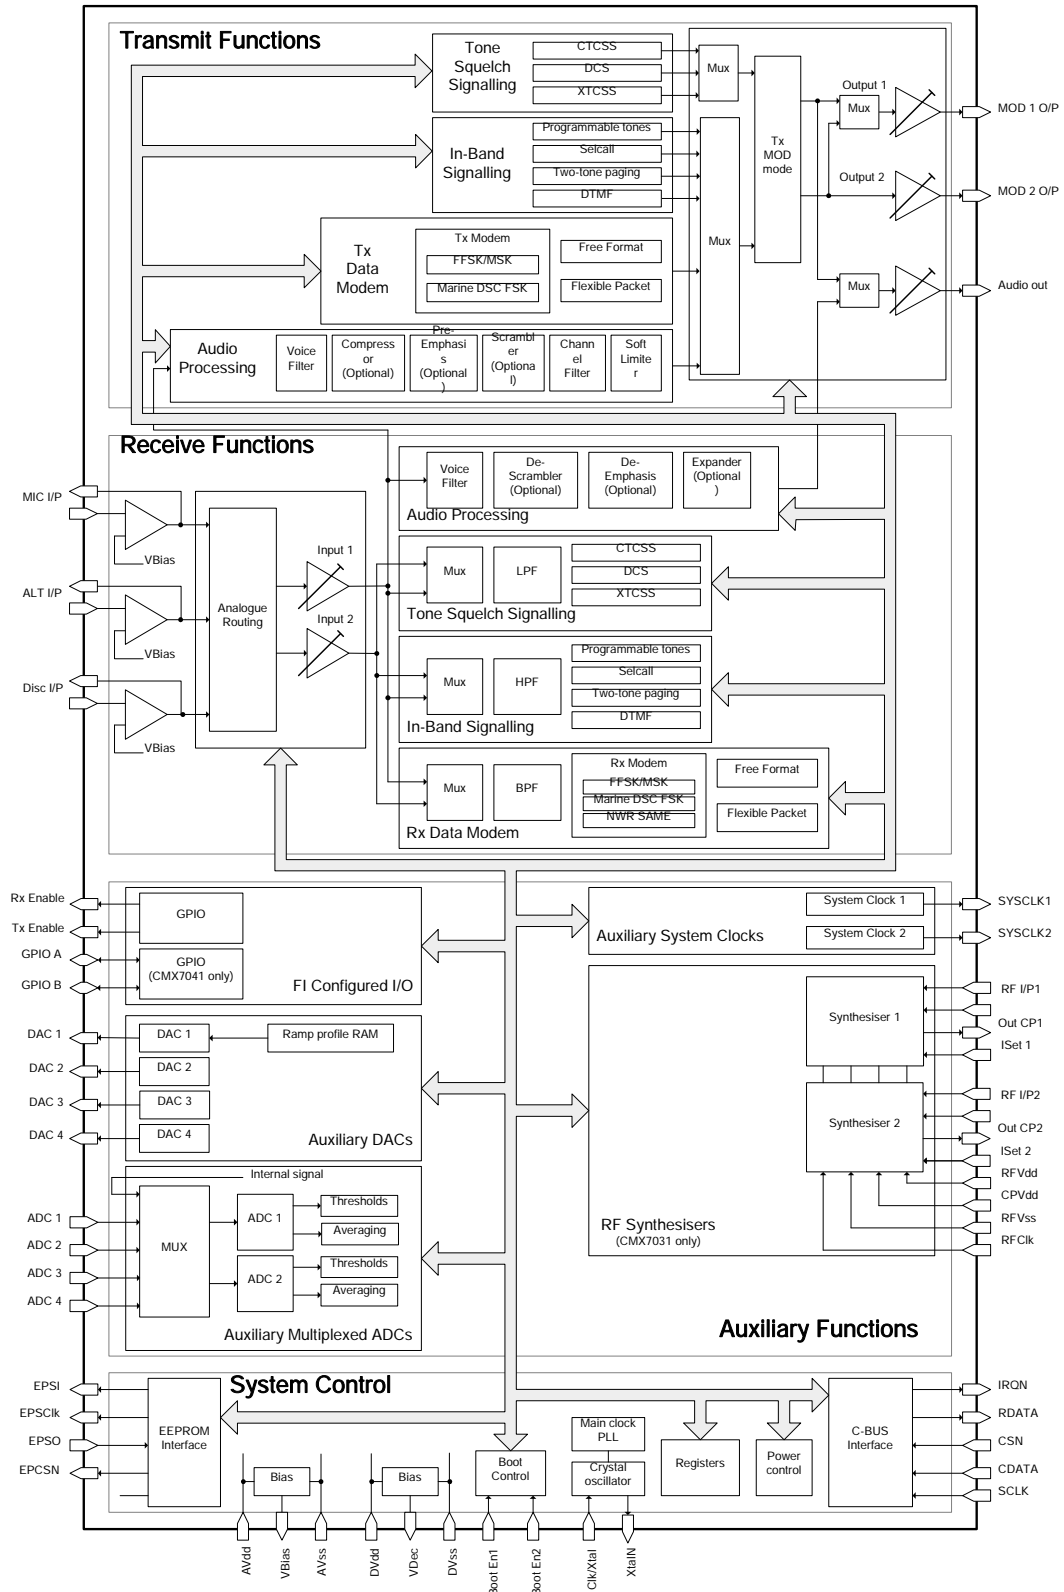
Transmit Functions

Tone Squelch Signalling
CTCSS
DCS
XTCSS
Mux

In-Band Signalling
Programmable tones
Selcall
Two-tone paging
DTMF

Tx MOD mode
Output 1
Mux
MOD 1 O/P
Output 2
MOD 2 O/P

Tx Data Modem
Tx Modem
FFSK/MSK
Marine DSC FSK
Free Format
Flexible Packet
Mux
Audio out

Audio Processing
Voice Filter
Compressor (Optional)
Pre-Emphasis (Optional)
Scrambler (Optional)
Channel Filter
Soft Limiter

Receive Functions

MIC I/P
VBias
ALT I/P
VBias
Disc I/P
VBias
Analogue Routing
Input 1
Input 2

Voice Filter
De-Scrambler (Optional)
De-Emphasis (Optional)
Expander (Optional)
Audio Processing

Mux
LPF
CTCSS
DCS
XTCSS
Tone Squelch Signalling

Mux
HPF
Programmable tones
Selcall
Two-tone paging
DTMF
In-Band Signalling

Mux
BPF
Rx Modem
FFSK/MSK
Marine DSC FSK
NWR SAME
Free Format
Flexible Packet
Rx Data Modem

Rx Enable
Tx Enable
GPIO A
GPIO B
GPIO
GPIO (CMX7041 only)
FI Configured I/O

Auxiliary System Clocks
System Clock 1
System Clock 2
SYSCLK1
SYSCLK2

DAC 1
DAC 2
DAC 3
DAC 4
DAC 1
DAC 2
DAC 3
DAC 4
Ramp profile RAM
Auxiliary DACs

Synthesiser 1
Synthesiser 2
RF I/P1
Out CP1
ISet 1
RF I/P2
Out CP2
ISet 2
RFVdd
CPVdd
RFVss
RFClk
RF Synthesisers (CMX7031 only)

Internal signal
ADC 1
ADC 2
ADC 3
ADC 4
MUX
ADC 1
ADC 2
Thresholds
Averaging
Thresholds
Averaging
Auxiliary Multiplexed ADCs

Auxiliary Functions

System Control
EPSI
EPSClk
EPSO
EPCSN
EEPROM Interface
Bias
Bias
Boot Control
Main clock PLL
Crystal oscillator
Registers
Power control
C-BUS Interface
IRQN
RDATA
CSN
CDATA
SCLK

AVdd
VBias
AVss
DVdd
VDec
DVss
Boot En1
Boot En2
Clk/Xtal
XtalN